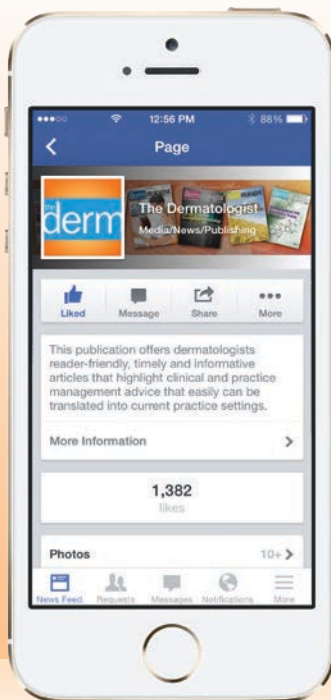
12:56 PM
88%
Page
the derm
The Dermatologist
Media/News/Publishing
Liked
Message
Share
More
This publication offers dermatologists reader-friendly, timely and informative articles that highlight clinical and practice management advice that easily can be translated into current practice settings.
More Information
1,382
likes
Photos
10+
News Feed
Requests
Messages
Notifications
More